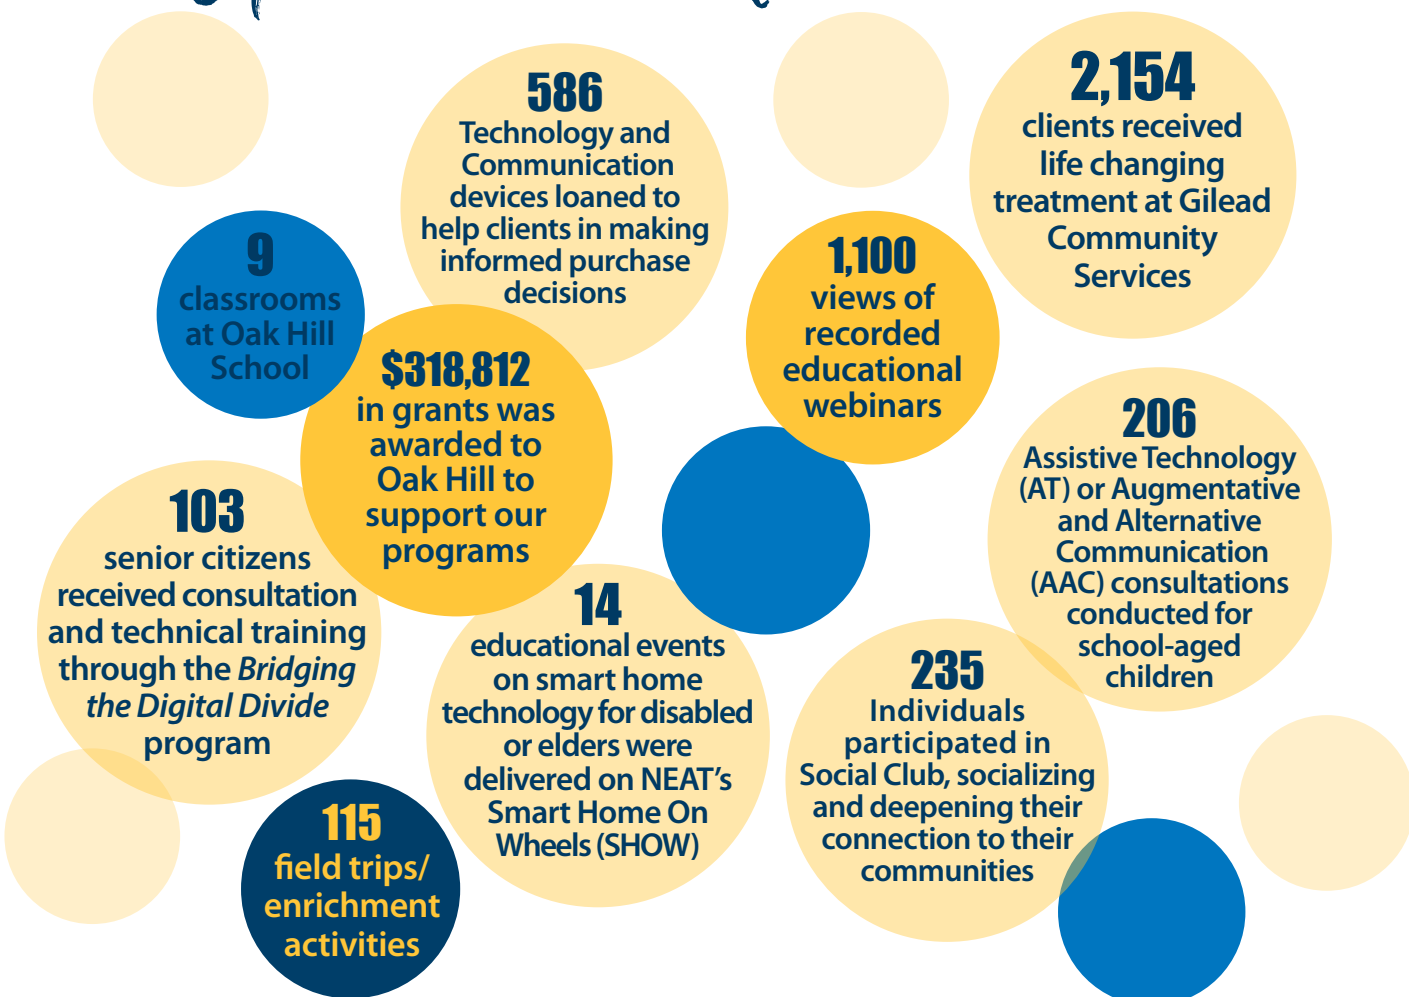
586
Technology and Communication devices loaned to help clients in making informed purchase decisions

2,154
clients received life changing treatment at Gilead Community Services

9
classrooms at Oak Hill School

$318,812
in grants was awarded to Oak Hill to support our programs

1,100
views of recorded educational webinars

206
Assistive Technology (AT) or Augmentative and Alternative Communication (AAC) consultations conducted for school-aged children

103
senior citizens received consultation and technical training through the *Bridging the Digital Divide* program

14
educational events on smart home technology for disabled or elders were delivered on NEAT's Smart Home On Wheels (SHOW)

235
Individuals participated in Social Club, socializing and deepening their connection to their communities

115
field trips/ enrichment activities